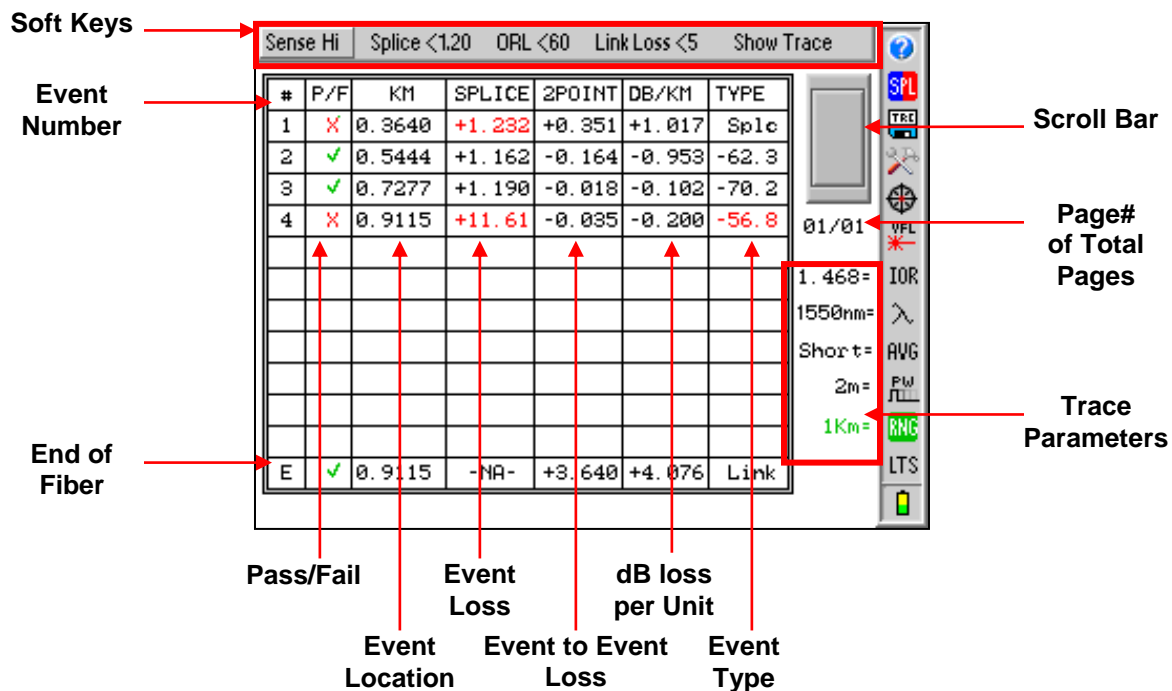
Soft Keys

Sense Hi | Splice <1.20 | ORL <60 | Link Loss <5 | Show Trace

Event Number

| # | P/F | KM | SPLICE | 2POINT | DB/KM | TYPE |
|---|---|---|---|---|---|---|
| 1 | X | 0.3640 | +1.232 | +0.351 | +1.017 | Splc |
| 2 | ✓ | 0.5444 | +1.162 | -0.164 | -0.953 | -62.3 |
| 3 | ✓ | 0.7277 | +1.190 | -0.018 | -0.102 | -70.2 |
| 4 | X | 0.9115 | +11.61 | -0.035 | -0.200 | -56.8 |
| | | | | | | |
| | | | | | | |
| | | | | | | |
| | | | | | | |
| | | | | | | |
| | | | | | | |
| | | | | | | |
| E | ✓ | 0.9115 | -NA- | +3.640 | +4.076 | Link |

01/01

1.468=
1550nm=
Short=
2m=
1Km=

SPL
TRE
VFL
IOR
λ
AVG
PW
RNG
LTS

Scroll Bar

Page# of Total Pages

Trace Parameters

End of Fiber

Pass/Fail

Event Location

Event Loss

Event to Event Loss

dB loss per Unit

Event Type